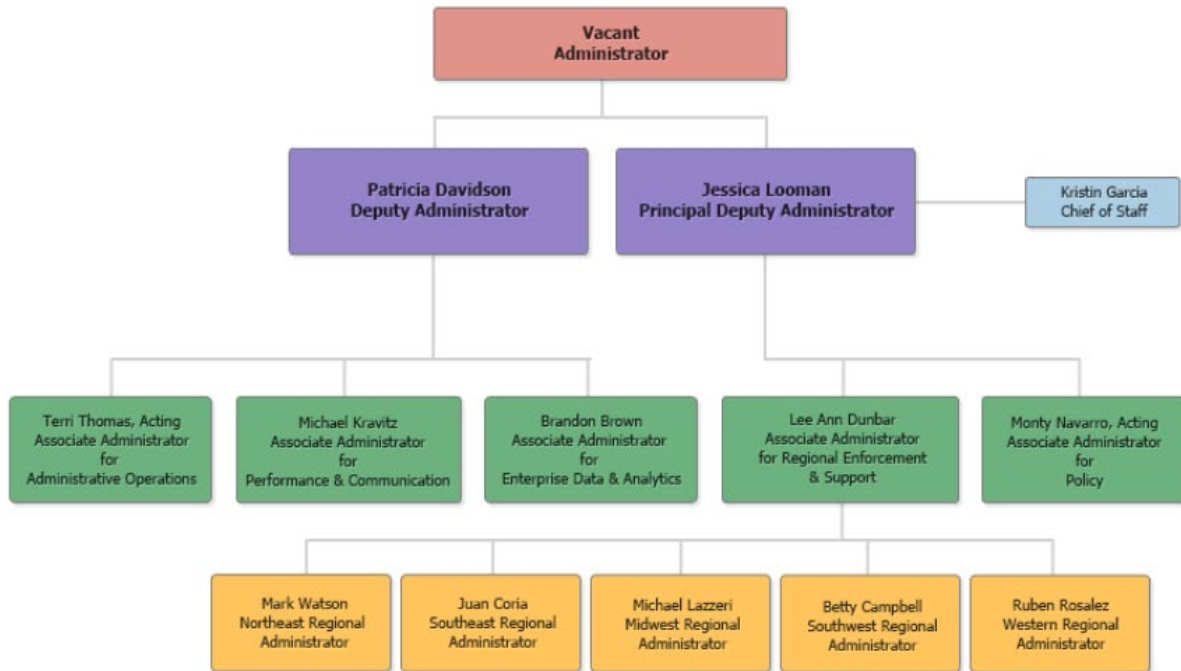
Vacant
Administrator

Patricia Davidson
Deputy Administrator

Jessica Looman
Principal Deputy Administrator

Kristin Garcia
Chief of Staff

Terri Thomas, Acting
Associate Administrator
for
Administrative Operations

Michael Kravitz
Associate Administrator
for
Performance & Communication

Brandon Brown
Associate Administrator
for
Enterprise Data & Analytics

Lee Ann Dunbar
Associate Administrator
for Regional Enforcement
& Support

Monty Navarro, Acting
Associate Administrator
for
Policy

Mark Watson
Northeast Regional
Administrator

Juan Coria
Southeast Regional
Administrator

Michael Lazzeri
Midwest Regional
Administrator

Betty Campbell
Southwest Regional
Administrator

Ruben Rosalez
Western Regional
Administrator